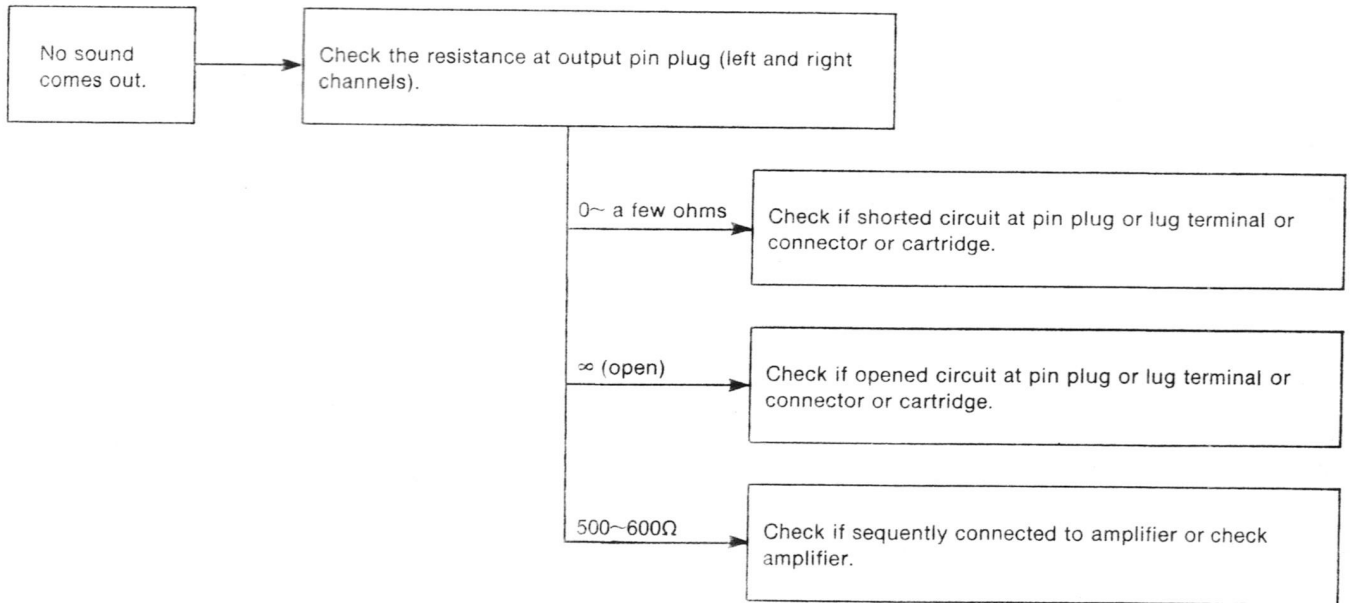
No sound comes out.

Check the resistance at output pin plug (left and right channels).

0~ a few ohms

Check if shorted circuit at pin plug or lug terminal or connector or cartridge.

∞ (open)

Check if opened circuit at pin plug or lug terminal or connector or cartridge.

500~600Ω

Check if sequently connected to amplifier or check amplifier.